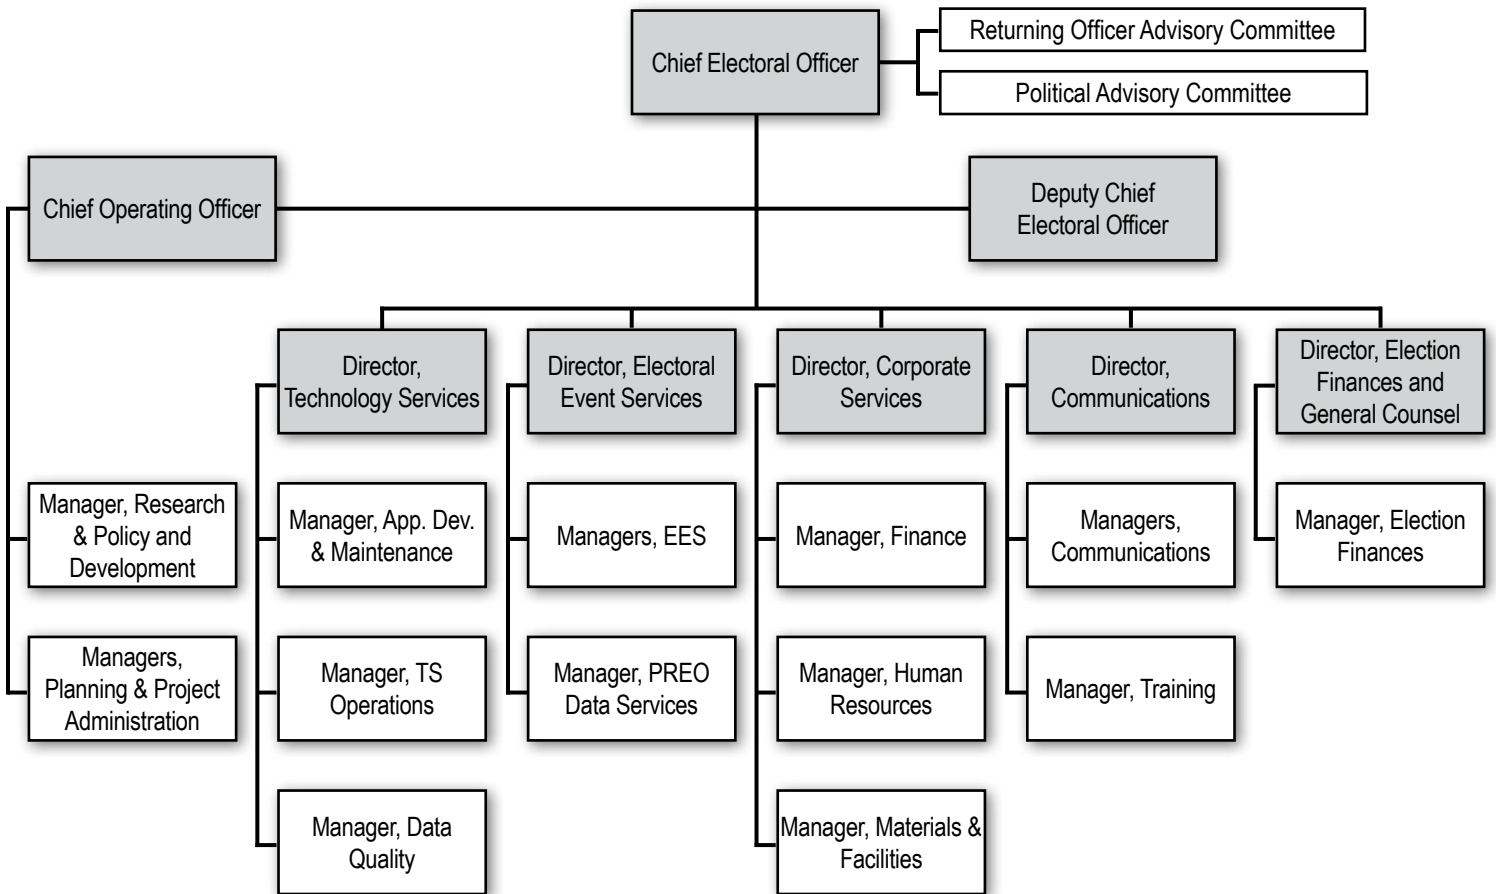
Chief Electoral Officer

Returning Officer Advisory Committee

Political Advisory Committee

Chief Operating Officer

Deputy Chief Electoral Officer

Manager, Research & Policy and Development

Managers, Planning & Project Administration

Director, Technology Services

Manager, App. Dev. & Maintenance

Manager, TS Operations

Manager, Data Quality

Director, Electoral Event Services

Managers, EES

Manager, PREO Data Services

Director, Corporate Services

Manager, Finance

Manager, Human Resources

Manager, Materials & Facilities

Director, Communications

Managers, Communications

Manager, Training

Director, Election Finances and General Counsel

Manager, Election Finances